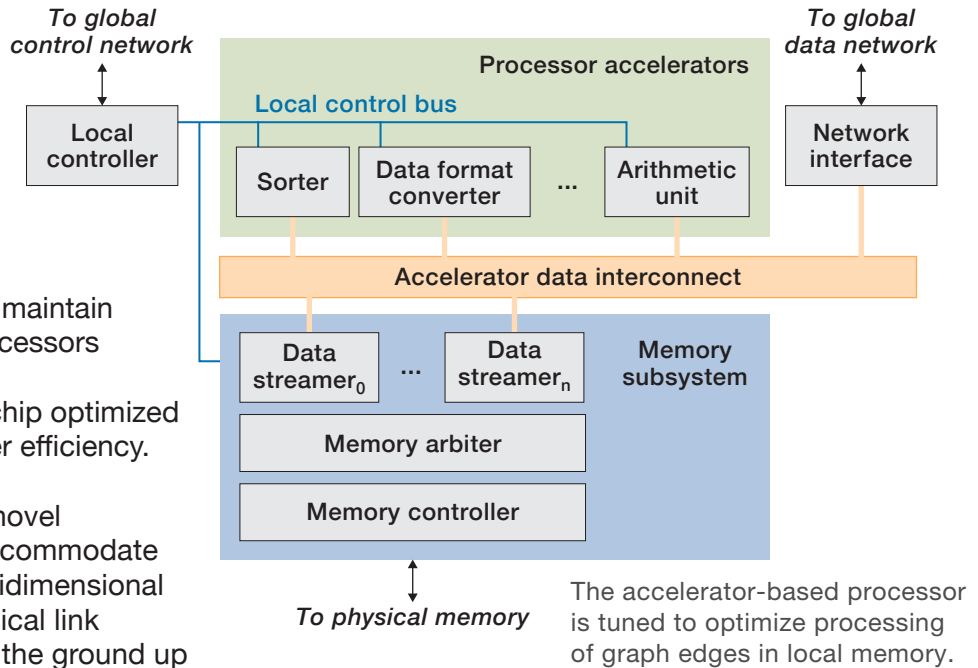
To global control network

To global data network

Processor accelerators

Local control bus

Local controller

Sorter

Data format converter

...

Arithmetic unit

Network interface

Accelerator data interconnect

maintain
cessors

ship optimized
er efficiency.

novel
commodate
idimensional
ical link
the ground up

Data streamer$_0$

...

Data streamer$_n$

Memory subsystem

Memory arbiter

Memory controller

To physical memory

The accelerator-based processor is tuned to optimize processing of graph edges in local memory.